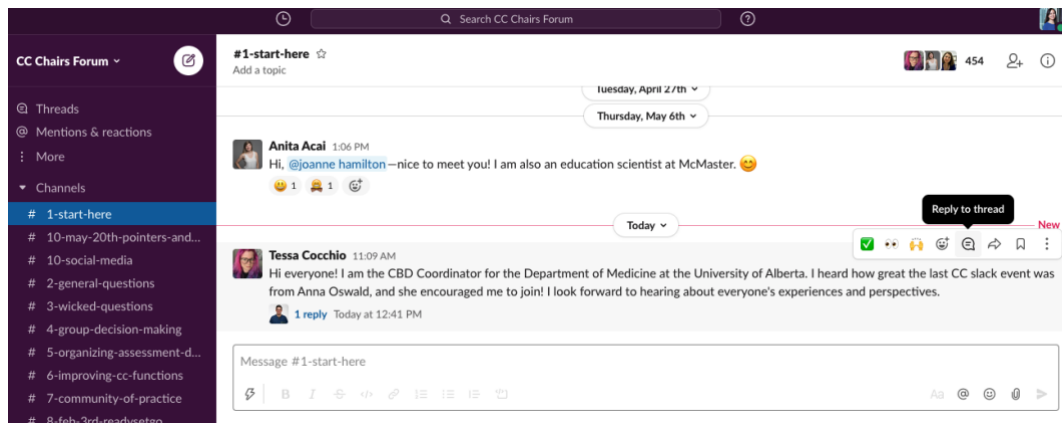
Search CC Chairs Forum

CC Chairs Forum

Threads
Mentions & reactions
More
Channels
# 1-start-here
# 10-may-20th-pointers-and...
# 10-social-media
# 2-general-questions
# 3-wicked-questions
# 4-group-decision-making
# 5-organizing-assessment-d...
# 6-improving-cc-functions
# 7-community-of-practice
# 8-feb-3rd-readysetgo

#1-start-here
Add a topic

454

Tuesday, April 27th
Thursday, May 6th

Anita Acai 1:06 PM
Hi, @joanne hamilton—nice to meet you! I am also an education scientist at McMaster. 😊
1 1

Today

Reply to thread
New

Tessa Cocchio 11:09 AM
Hi everyone! I am the CBD Coordinator for the Department of Medicine at the University of Alberta. I heard how great the last CC slack event was from Anna Oswald, and she encouraged me to join! I look forward to hearing about everyone's experiences and perspectives.
1 reply Today at 12:41 PM

Message #1-start-here
Aa